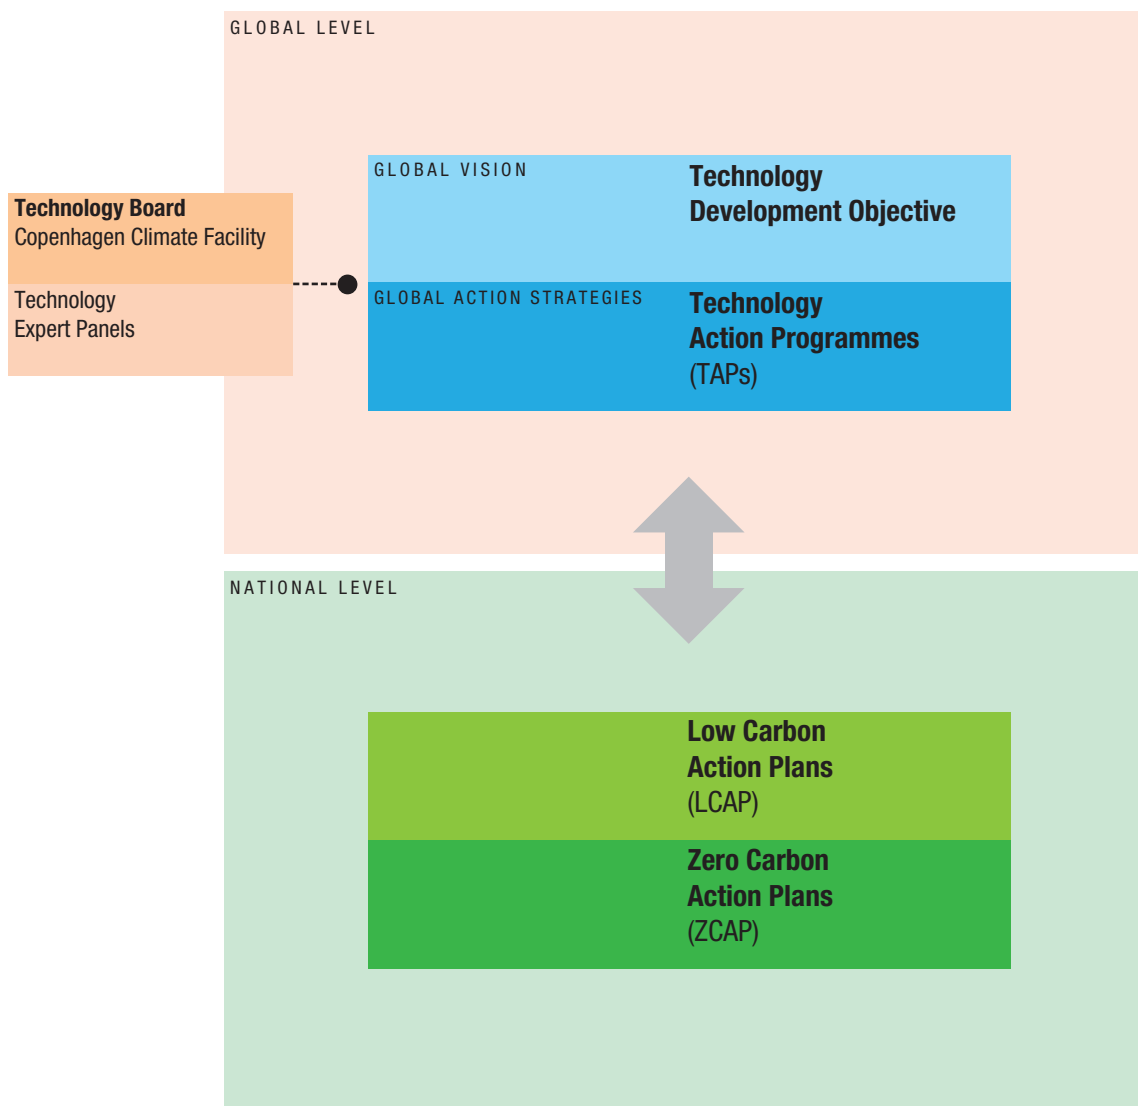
GLOBAL LEVEL

Technology Board
Copenhagen Climate Facility

Technology
Expert Panels

GLOBAL VISION

Technology
Development Objective

GLOBAL ACTION STRATEGIES

Technology
Action Programmes
(TAPs)

NATIONAL LEVEL

Low Carbon
Action Plans
(LCAP)

Zero Carbon
Action Plans
(ZCAP)